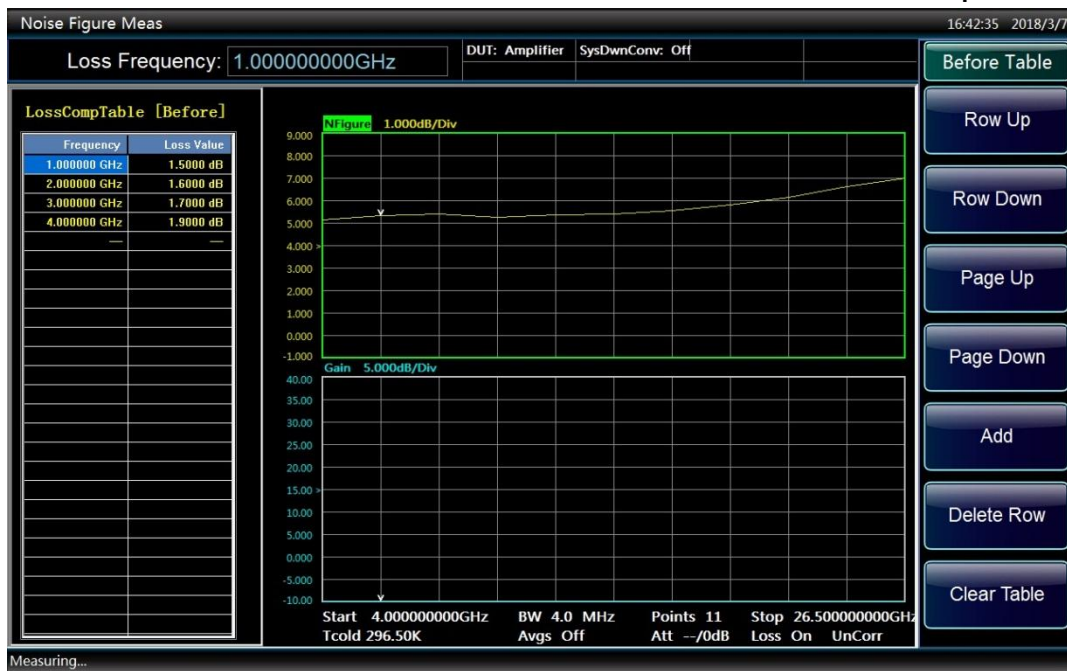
Noise Figure Meas

16:42:35 2018/3/7

Loss Frequency: 1.000000000GHz

DUT: Amplifier SysDwnConv: Off

Before Table

LossCompTable [Before]

| Frequency | Loss Value |
|---|---|
| 1.000000 GHz | 1.5000 dB |
| 2.000000 GHz | 1.6000 dB |
| 3.000000 GHz | 1.7000 dB |
| 4.000000 GHz | 1.9000 dB |
| — | — |

NFigure 1.000dB/Div

9.000
8.000
7.000
6.000
5.000
4.000
3.000
2.000
1.000
0.000
-1.000

Gain 5.000dB/Div

40.00
35.00
30.00
25.00
20.00
15.00
10.00
5.000
0.000
-5.000
-10.00

Start 4.000000000GHz BW 4.0 MHz Points 11 Stop 26.500000000GHz
Tcold 296.50K Avgs Off Att --/0dB Loss On UnCorr

Row Up

Row Down

Page Up

Page Down

Add

Delete Row

Clear Table

Measuring...